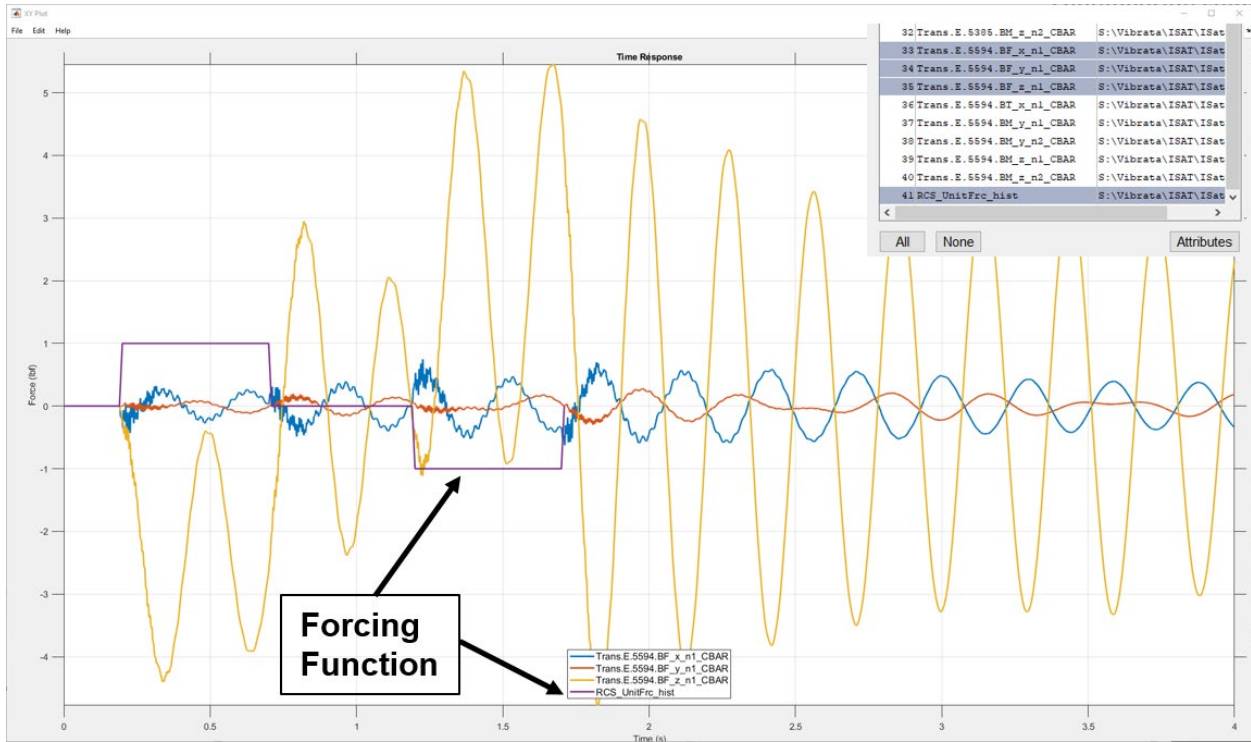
XY Plot

File Edit Help

Time Response

| | | |
|---|---|---|
| 32 | Trans.E.5385.BM_z_n2_CBAR | S:\Vibrata\ISAT\ISat |
| 33 | Trans.E.5594.BF_x_n1_CBAR | S:\Vibrata\ISAT\ISat |
| 34 | Trans.E.5594.BF_y_n1_CBAR | S:\Vibrata\ISAT\ISat |
| 35 | Trans.E.5594.BF_z_n1_CBAR | S:\Vibrata\ISAT\ISat |
| 36 | Trans.E.5594.BT_x_n1_CBAR | S:\Vibrata\ISAT\ISat |
| 37 | Trans.E.5594.BM_y_n1_CBAR | S:\Vibrata\ISAT\ISat |
| 38 | Trans.E.5594.BM_y_n2_CBAR | S:\Vibrata\ISAT\ISat |
| 39 | Trans.E.5594.BM_z_n1_CBAR | S:\Vibrata\ISAT\ISat |
| 40 | Trans.E.5594.BM_z_n2_CBAR | S:\Vibrata\ISAT\ISat |
| 41 | RCS_UnitFrc_hist | S:\Vibrata\ISAT\ISat |

All None Attributes

Force (lbf)

5
4
3
2
1
0
-1
-2
-3
-4

Forcing Function

Trans.E.5594.BF_x_n1_CBAR
Trans.E.5594.BF_y_n1_CBAR
Trans.E.5594.BF_z_n1_CBAR
RCS_UnitFrc_hist

0 0.5 1 1.5 2 2.5 3 3.5 4

Time (s)